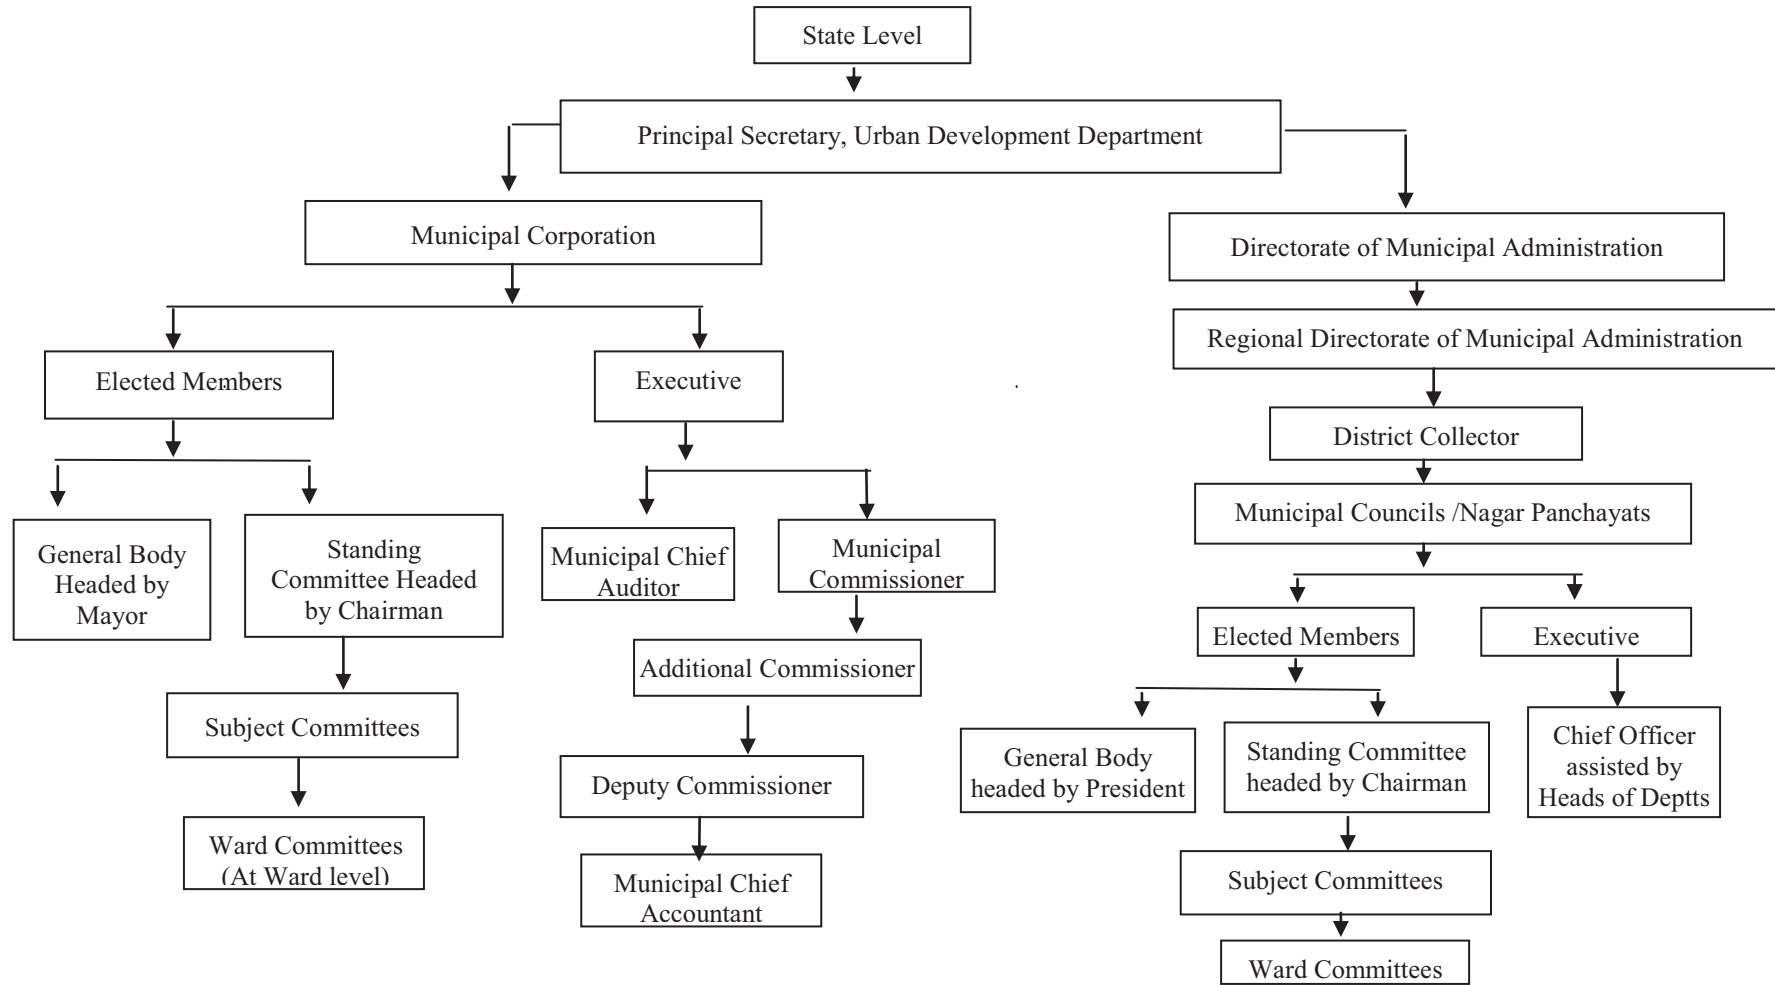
State Level

Principal Secretary, Urban Development Department

Municipal Corporation

Directorate of Municipal Administration

Regional Directorate of Municipal Administration

Elected Members

Executive

District Collector

Municipal Councils /Nagar Panchayats

General Body Headed by Mayor

Standing Committee Headed by Chairman

Municipal Chief Auditor

Municipal Commissioner

Elected Members

Executive

Additional Commissioner

Subject Committees

General Body headed by President

Standing Committee headed by Chairman

Chief Officer assisted by Heads of Deptts

Deputy Commissioner

Ward Committees (At Ward level)

Municipal Chief Accountant

Subject Committees

Ward Committees